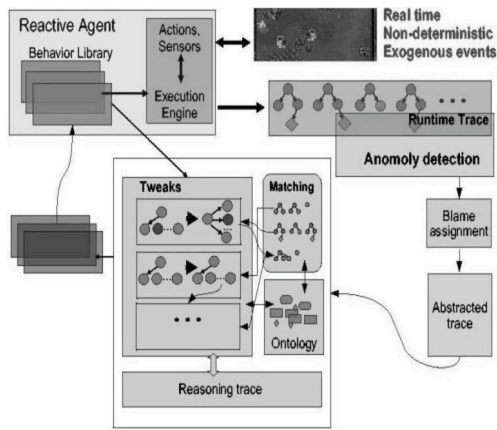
Reactive Agent

Behavior Library

Actions, Sensors

Execution Engine

Real time
Non-deterministic
Exogenous events

• • •

Runtime Trace

Anomoly detection

Blame assignment

Abstracted trace

Tweaks

Matching

• • •

Ontology

Reasoning trace